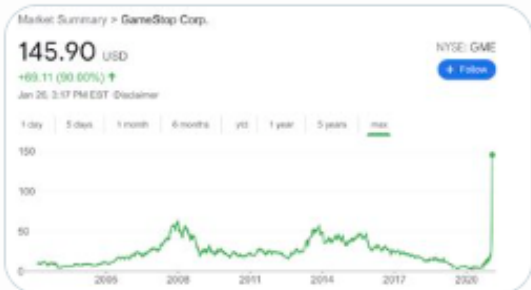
Market Summary > GameStop Corp.

145.90 USD

+69.11 (90.00%) ↑

Jan 26, 3:17 PM EST · Disclaimer

NYSE: GME

+ Follow

1 day | 5 days | 1 month | 6 months | ytd | 1 year | 5 years | max

150

100

50

0

2005 | 2008 | 2011 | 2014 | 2017 | 2020